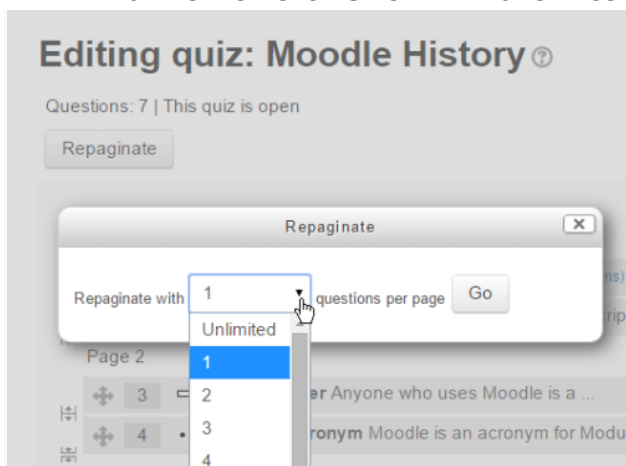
Editing quiz: Moodle History

Questions: 7 | This quiz is open

Repaginate

Repaginate

Repaginate with 1 questions per page Go

Unlimited
1
2
3
4

Page 2

3 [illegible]er Anyone who uses Moodle is a ...

4 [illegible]ronym Moodle is an acronym for Modu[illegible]